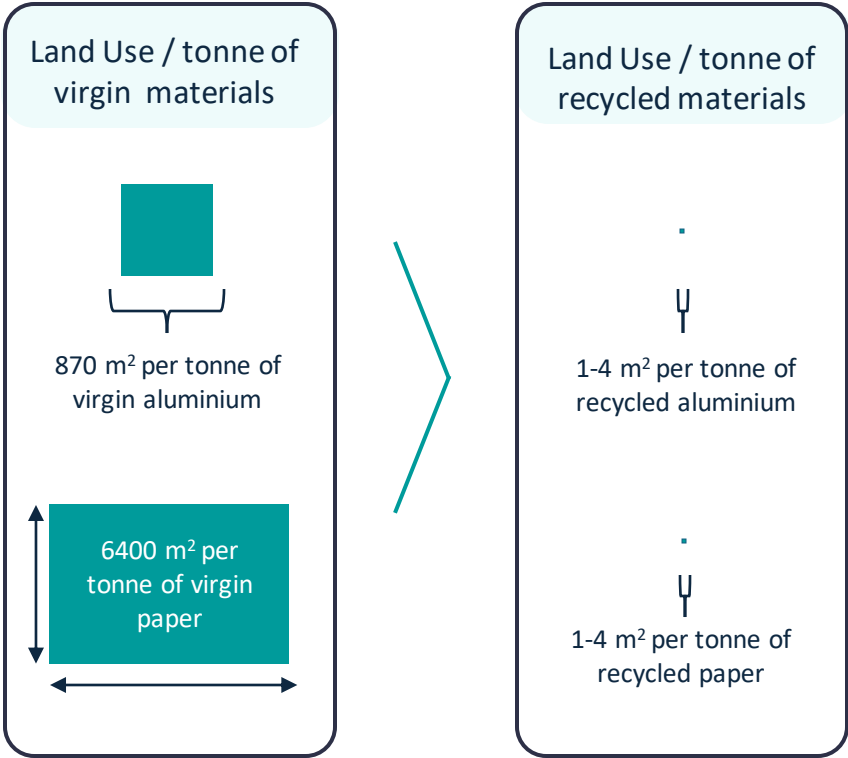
Land Use / tonne of virgin materials

870 m$^2$ per tonne of virgin aluminium

6400 m$^2$ per tonne of virgin paper

Land Use / tonne of recycled materials

1-4 m$^2$ per tonne of recycled aluminium

1-4 m$^2$ per tonne of recycled paper